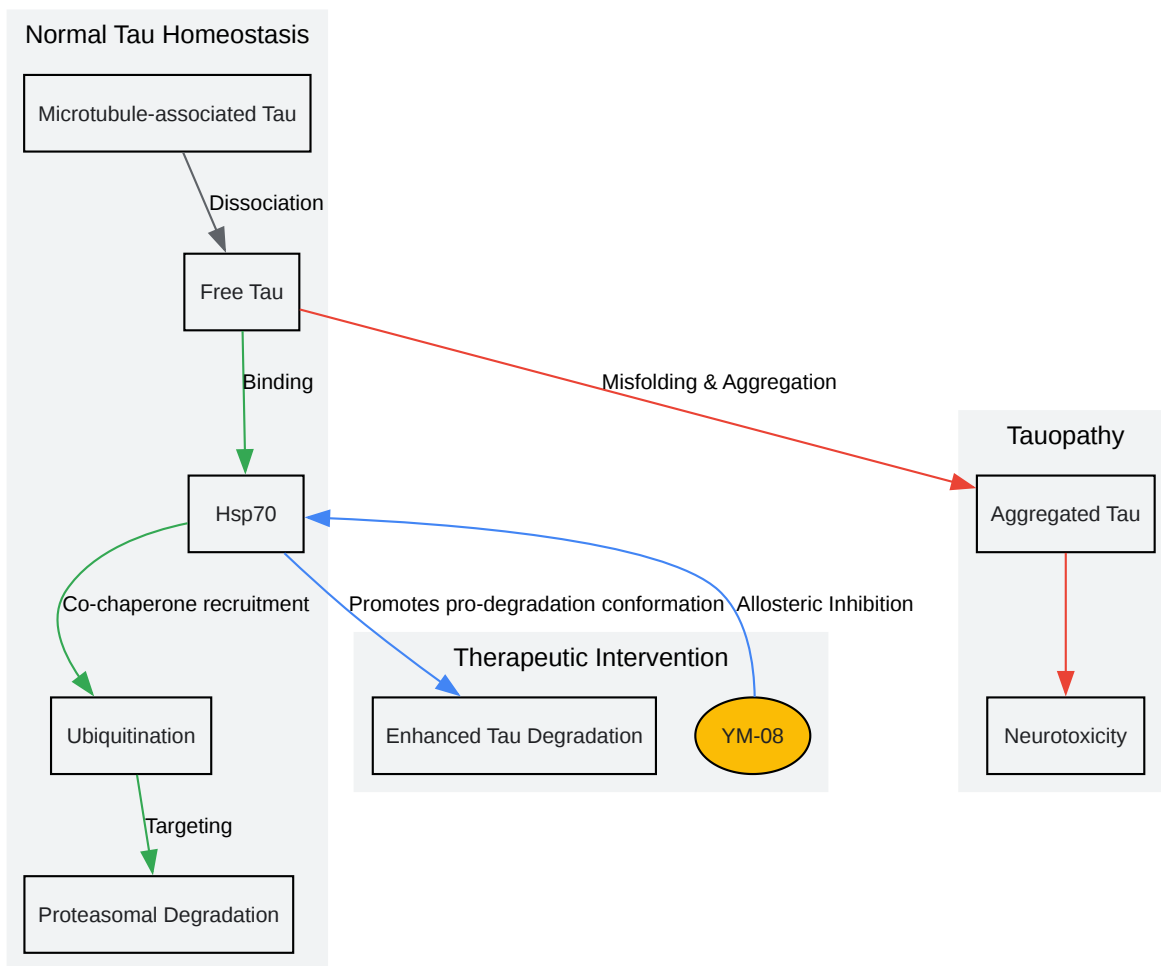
Normal Tau Homeostasis

Microtubule-associated Tau

Dissociation

Free Tau

Binding

Hsp70

Co-chaperone recruitment

Ubiquitination

Targeting

Proteasomal Degradation

Misfolding & Aggregation

Tauopathy

Aggregated Tau

Neurotoxicity

Promotes pro-degradation conformation

Allosteric Inhibition

Therapeutic Intervention

Enhanced Tau Degradation

YM-08